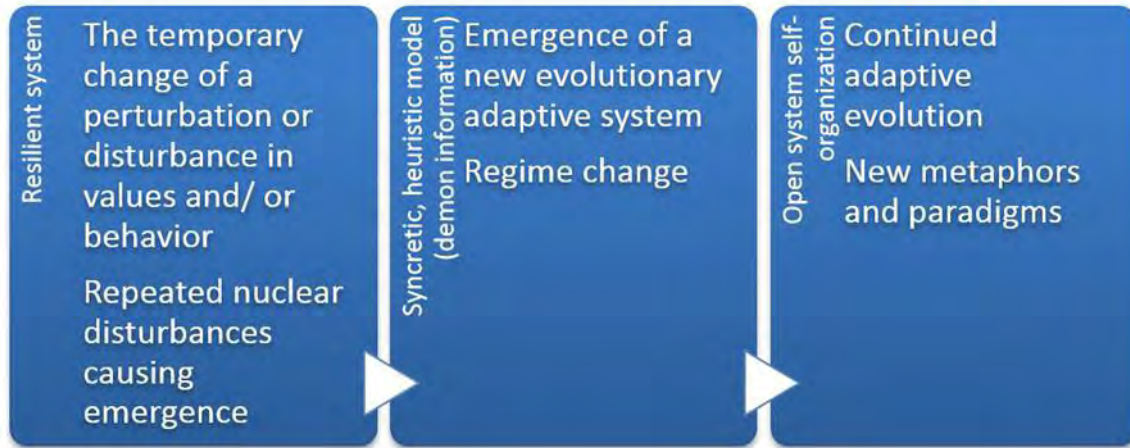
Resilient system

The temporary change of a perturbation or disturbance in values and/ or behavior

Repeated nuclear disturbances causing emergence

Syncretic, heuristic model (demon information)

Emergence of a new evolutionary adaptive system

Regime change

Open system self-organization

Continued adaptive evolution

New metaphors and paradigms